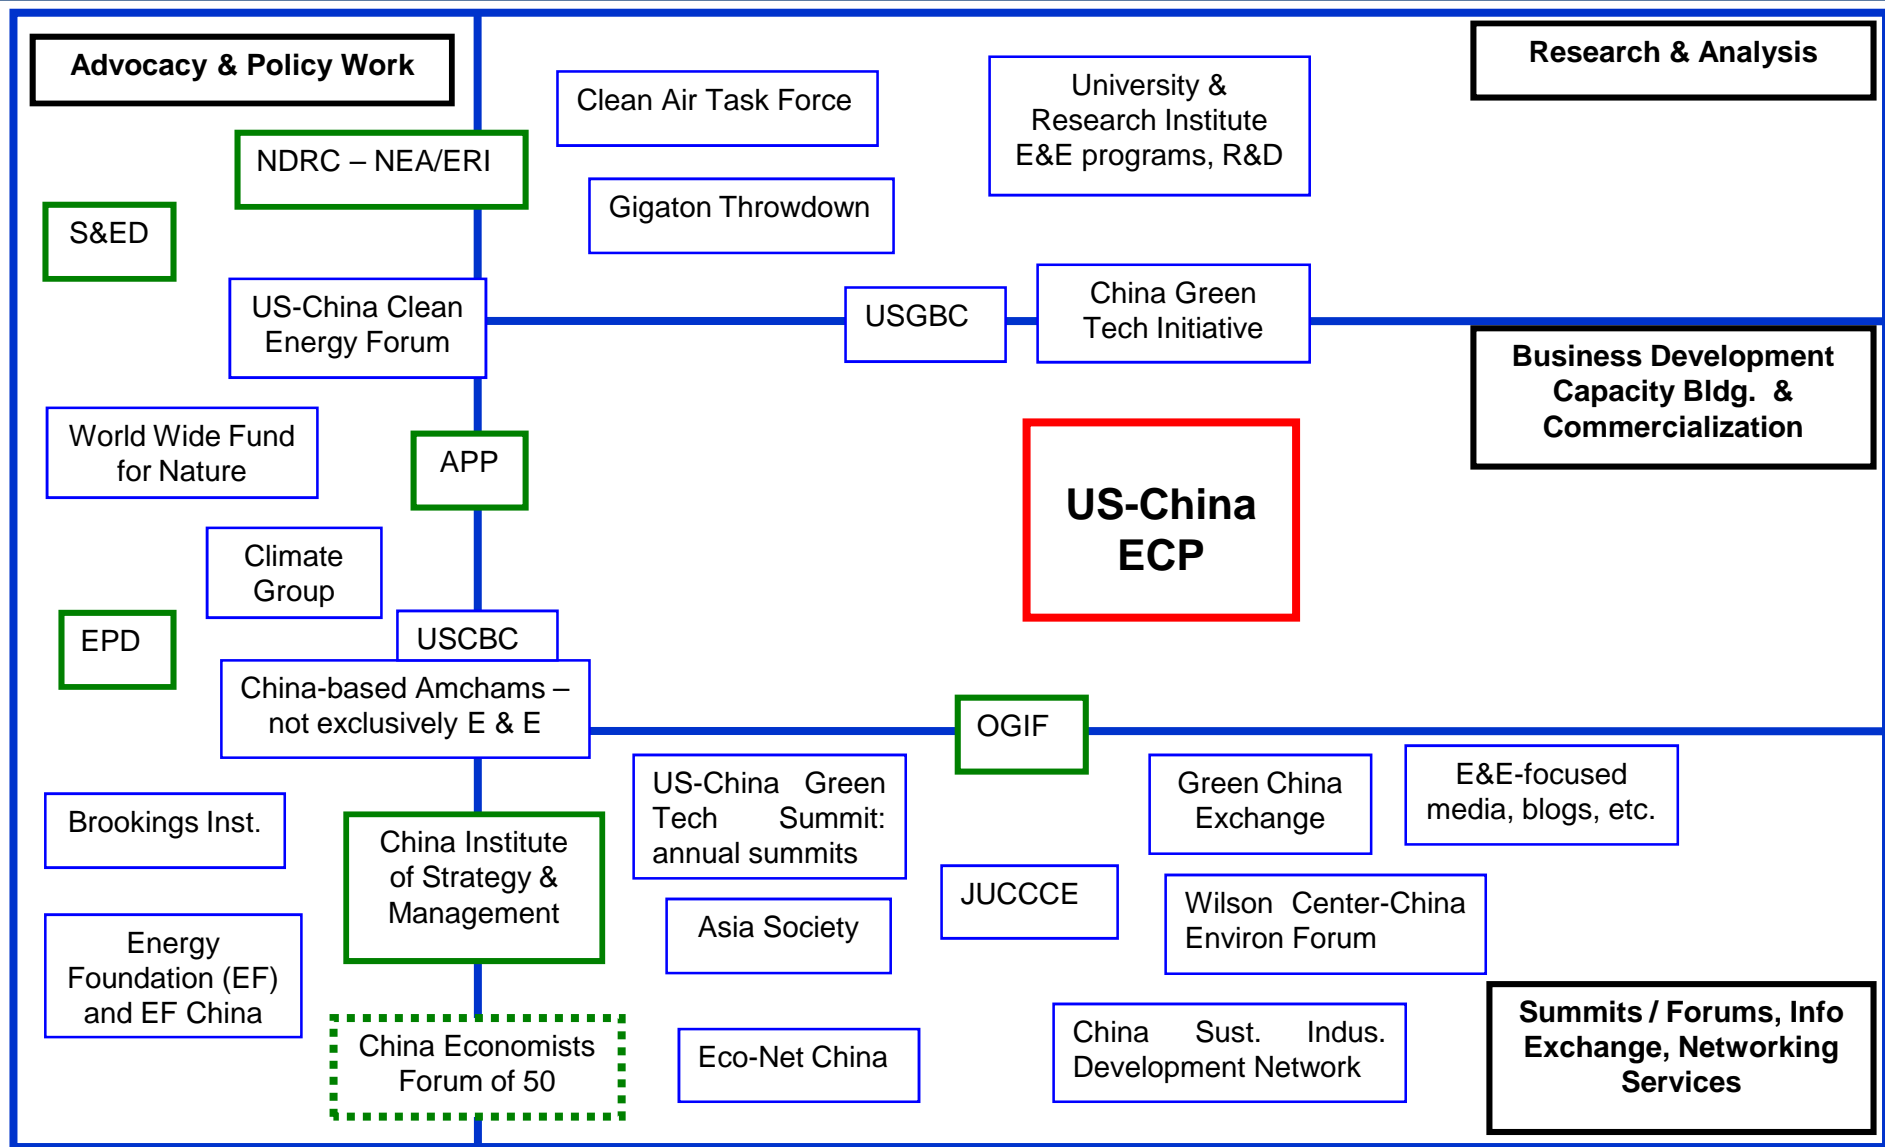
Advocacy & Policy Work

Clean Air Task Force

University & Research Institute E&E programs, R&D

Research & Analysis

NDRC – NEA/ERI

Gigaton Throwdown

S&ED

US-China Clean Energy Forum

USGBC

China Green Tech Initiative

Business Development Capacity Bldg. & Commercialization

World Wide Fund for Nature

APP

US-China ECP

Climate Group

EPD

USCBC

China-based Amchams – not exclusively E & E

OGIF

US-China Green Tech Summit: annual summits

Green China Exchange

E&E-focused media, blogs, etc.

Brookings Inst.

China Institute of Strategy & Management

JUCCCE

Wilson Center-China Environ Forum

Asia Society

Energy Foundation (EF) and EF China

China Economists Forum of 50

Eco-Net China

China Sust. Indus. Development Network

Summits / Forums, Info Exchange, Networking Services